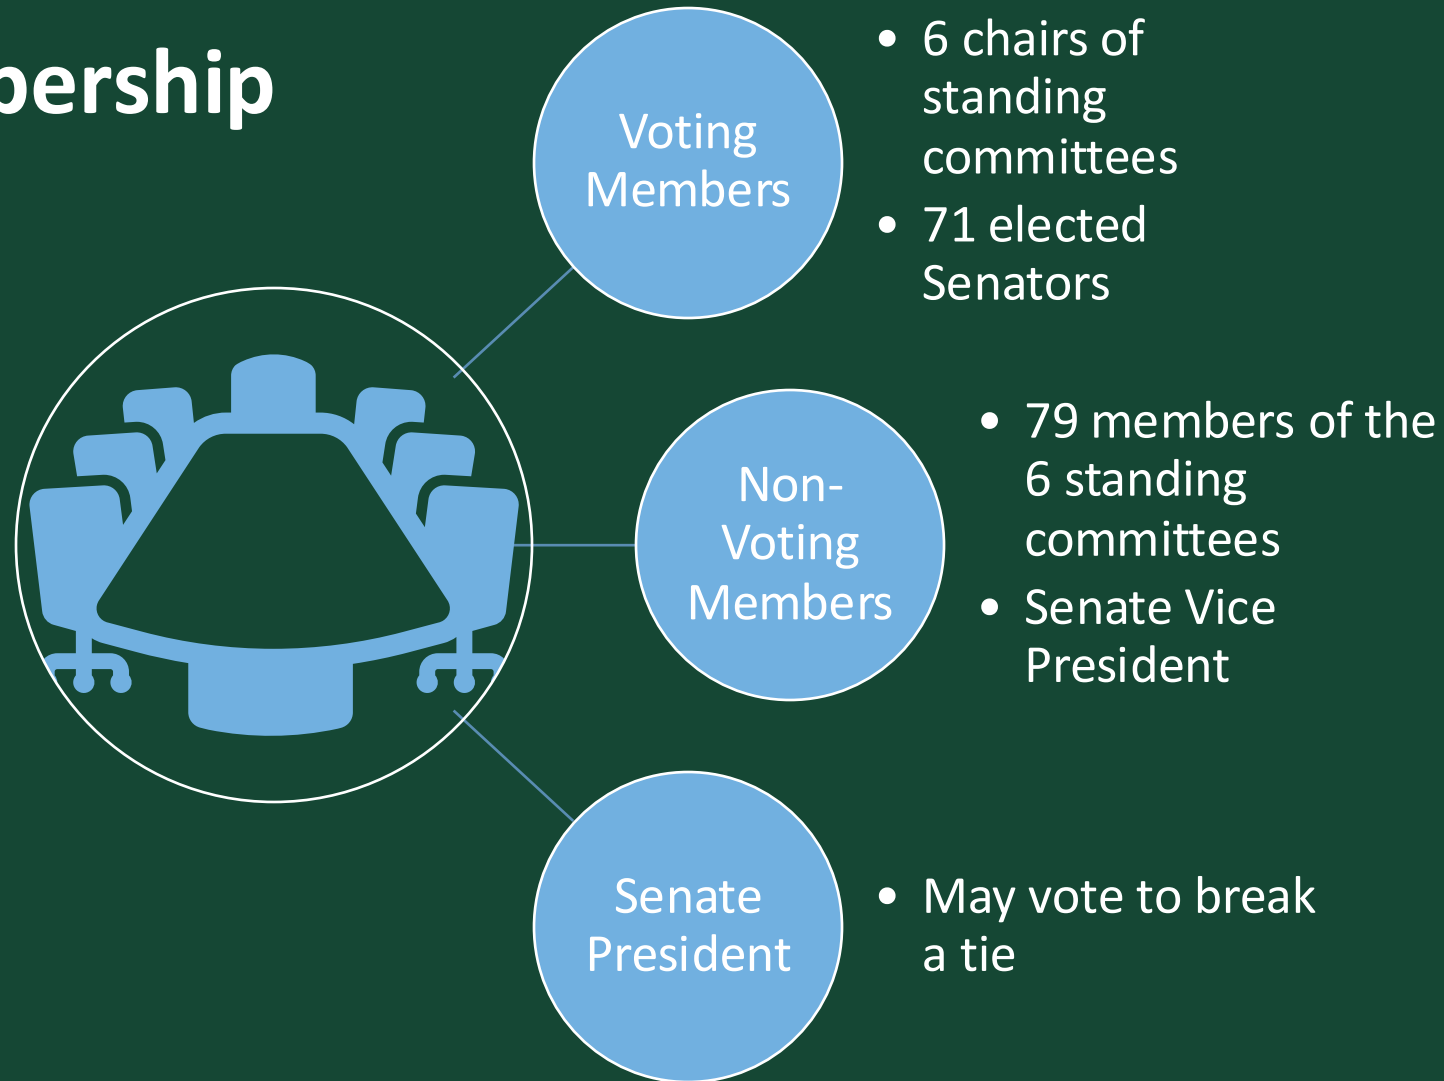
ership

Voting Members

- 6 chairs of standing committees
- 71 elected Senators

Non-Voting Members

- 79 members of the 6 standing committees
- Senate Vice President

Senate President

- May vote to break a tie